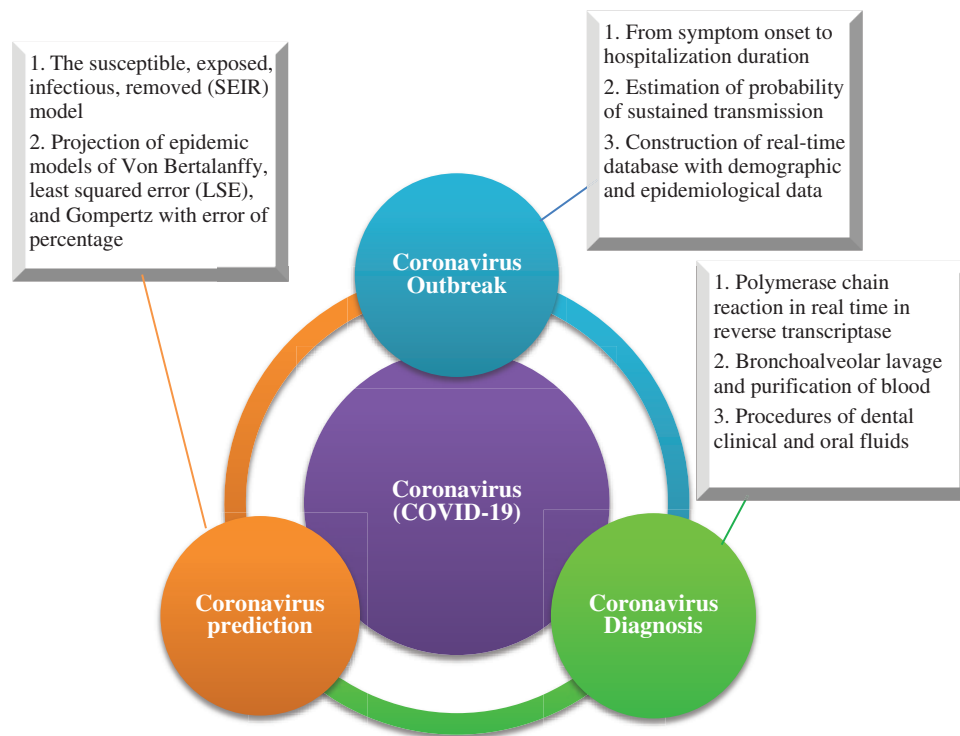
1. The susceptible, exposed, infectious, removed (SEIR) model

2. Projection of epidemic models of Von Bertalanffy, least squared error (LSE), and Gompertz with error of percentage

1. From symptom onset to hospitalization duration

2. Estimation of probability of sustained transmission

3. Construction of real-time database with demographic and epidemiological data

Coronavirus Outbreak

1. Polymerase chain reaction in real time in reverse transcriptase

2. Bronchoalveolar lavage and purification of blood

3. Procedures of dental clinical and oral fluids

Coronavirus (COVID-19)

Coronavirus prediction

Coronavirus Diagnosis